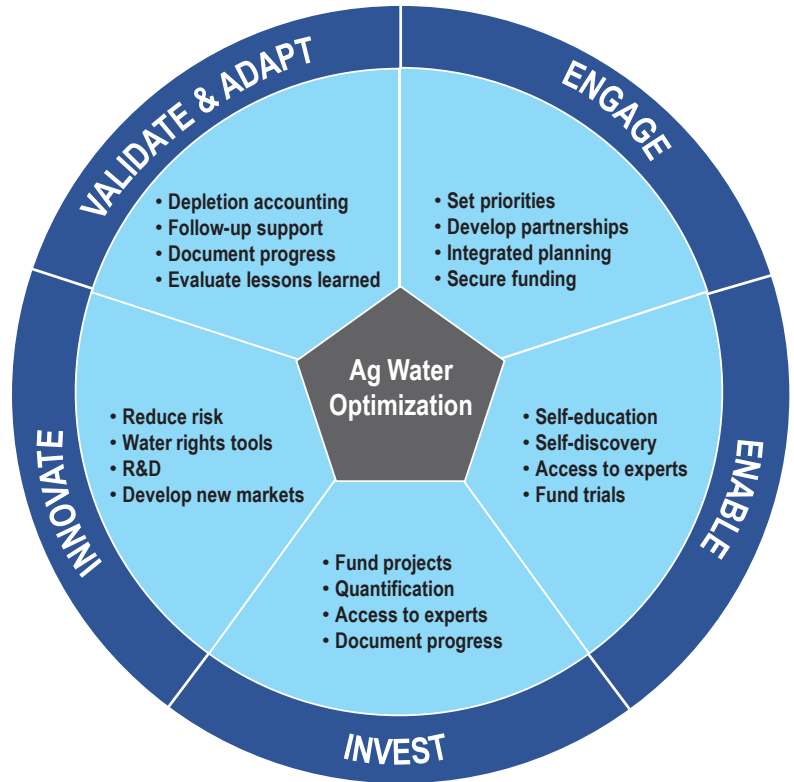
Ag Water Optimization

ENGAGE

• Set priorities
• Develop partnerships
• Integrated planning
• Secure funding

ENABLE

• Self-education
• Self-discovery
• Access to experts
• Fund trials

INVEST

• Fund projects
• Quantification
• Access to experts
• Document progress

INNOVATE

• Reduce risk
• Water rights tools
• R&D
• Develop new markets

VALIDATE & ADAPT

• Depletion accounting
• Follow-up support
• Document progress
• Evaluate lessons learned